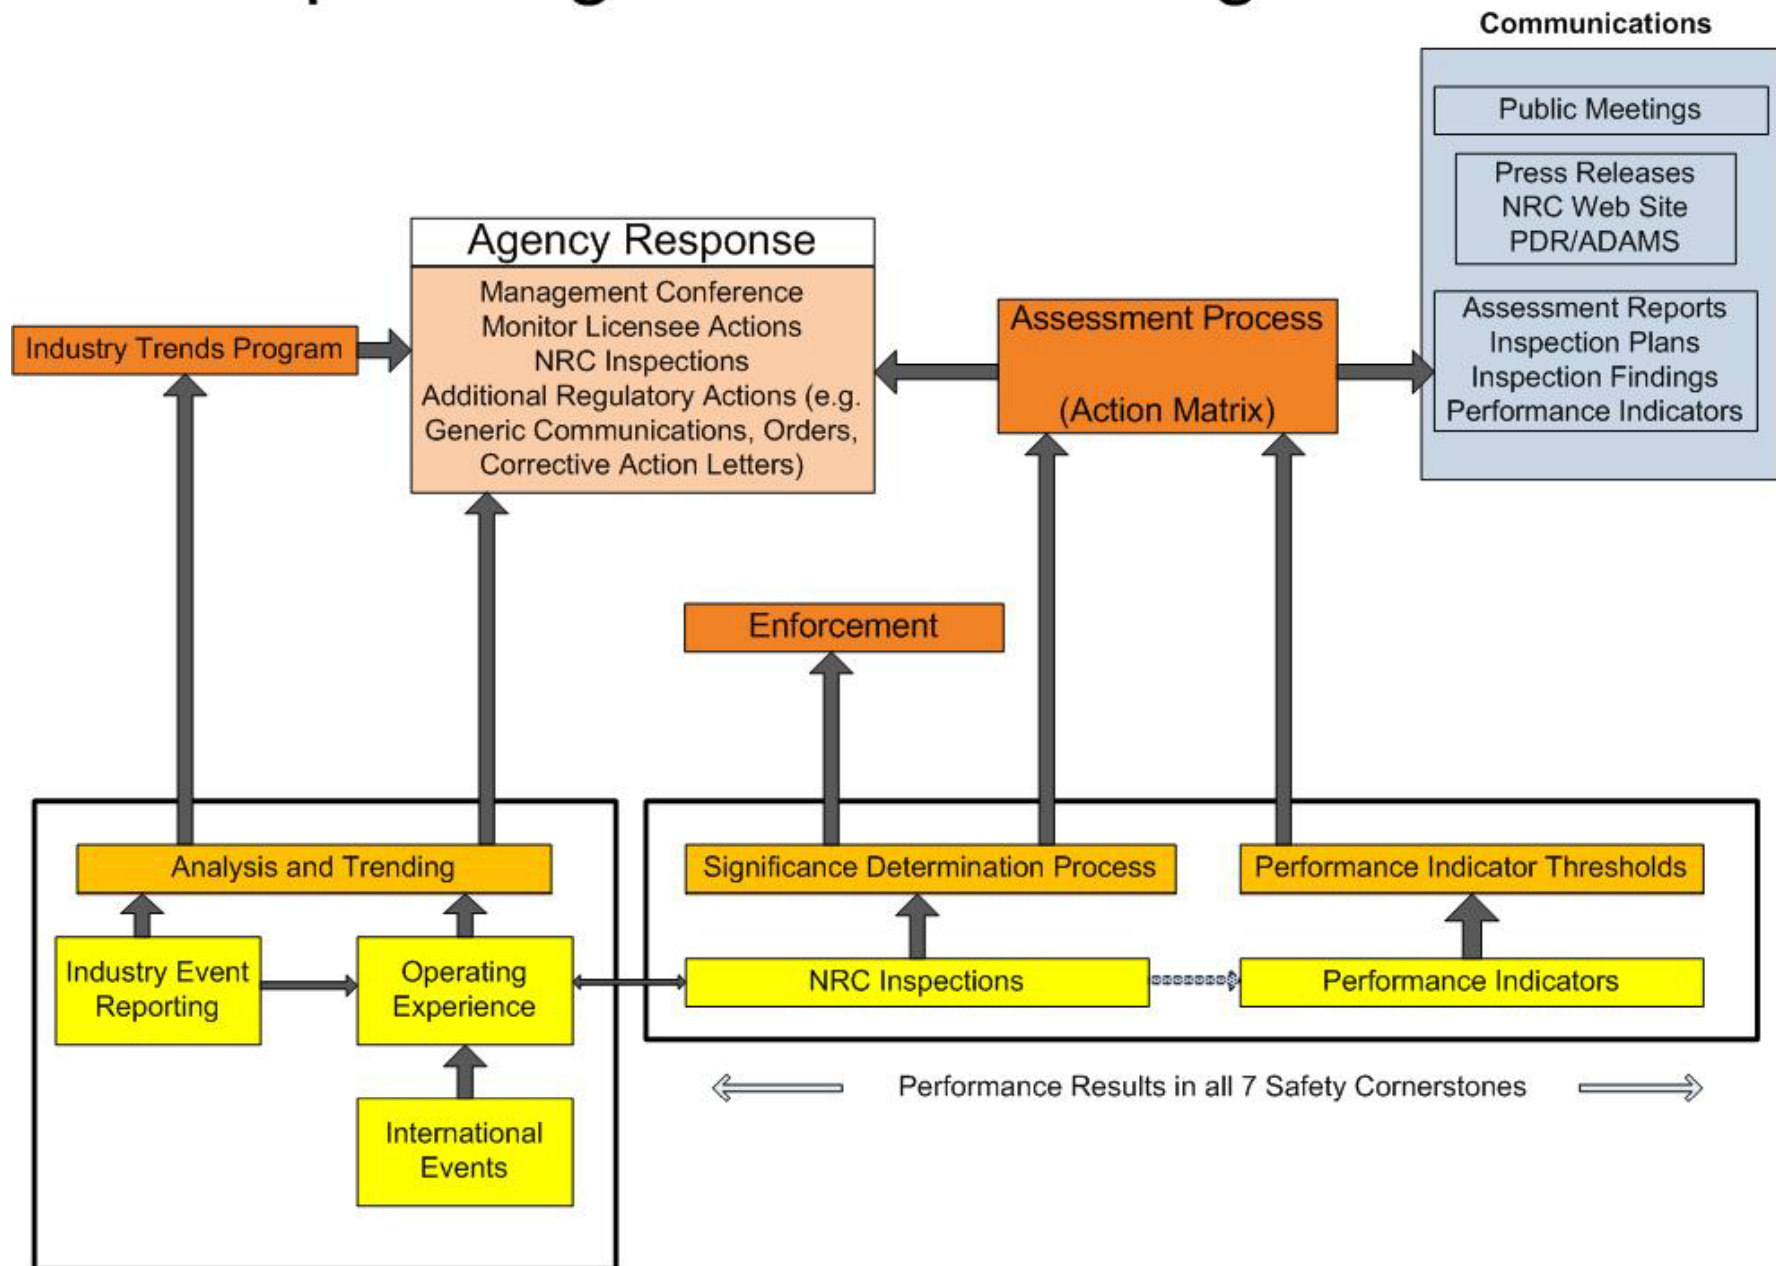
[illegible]

Communications

Public Meetings

Press Releases
NRC Web Site
PDR/ADAMS

Assessment Reports
Inspection Plans
Inspection Findings
Performance Indicators

Agency Response

Management Conference
Monitor Licensee Actions
NRC Inspections
Additional Regulatory Actions (e.g. Generic Communications, Orders, Corrective Action Letters)

Industry Trends Program

Assessment Process

(Action Matrix)

Enforcement

Analysis and Trending

Significance Determination Process

Performance Indicator Thresholds

Industry Event Reporting

Operating Experience

NRC Inspections

Performance Indicators

International Events

Performance Results in all 7 Safety Cornerstones